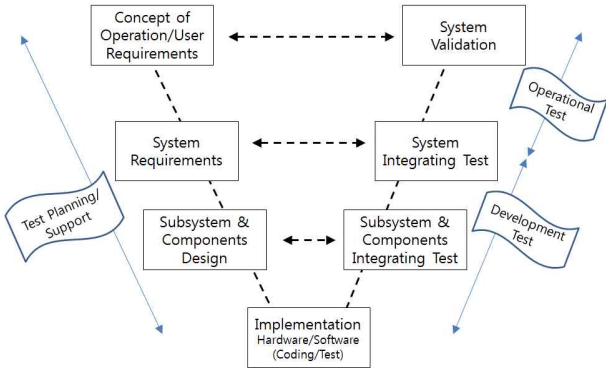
Concept of Operation/User Requirements

System Validation

Operational Test

System Requirements

System Integrating Test

Test Planning/ Support

Development Test

Subsystem & Components Design

Subsystem & Components Integrating Test

Implementation
Hardware/Software
(Coding/Test)